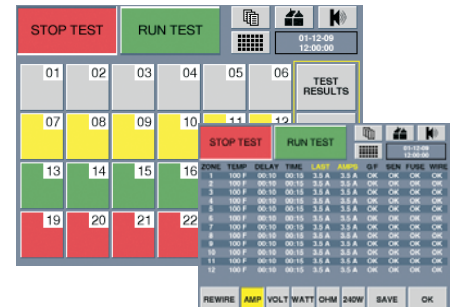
STOP TEST

RUN TEST

01-12-09
12:00:00

01 02 03 04 05 06

TEST RESULTS

07 08 09 10 11

13 14 15 16

19 20 21 22

STOP TEST

RUN TEST

01-12-09
12:00:00

| ZONE | TEMP | DELAY | TIME | LAST | AMPS | G/F | SEN | FUSE | WIRE |
|---|---|---|---|---|---|---|---|---|---|
| 1 | 100 F | 00:10 | 00:15 | 3.5 A | 3.5 A | OK | OK | OK | OK |
| 2 | 100 F | 00:10 | 00:15 | 3.5 A | 3.5 A | OK | OK | OK | OK |
| 3 | 100 F | 00:10 | 00:15 | 3.5 A | 3.5 A | OK | OK | OK | OK |
| 4 | 100 F | 00:10 | 00:15 | 3.5 A | 3.5 A | OK | OK | OK | OK |
| 5 | 100 F | 00:10 | 00:15 | 3.5 A | 3.5 A | OK | OK | OK | OK |
| 6 | 100 F | 00:10 | 00:15 | 3.5 A | 3.5 A | OK | OK | OK | OK |
| 7 | 100 F | 00:10 | 00:15 | 3.5 A | 3.5 A | OK | OK | OK | OK |
| 8 | 100 F | 00:10 | 00:15 | 3.5 A | 3.5 A | OK | OK | OK | OK |
| 9 | 100 F | 00:10 | 00:15 | 3.5 A | 3.5 A | OK | OK | OK | OK |
| 10 | 100 F | 00:10 | 00:15 | 3.5 A | 3.5 A | OK | OK | OK | OK |
| 11 | 100 F | 00:10 | 00:15 | 3.5 A | 3.5 A | OK | OK | OK | OK |
| 12 | 100 F | 00:10 | 00:15 | 3.5 A | 3.5 A | OK | OK | OK | OK |

REWIRE AMP VOLT WATT OHM 240W SAVE OK